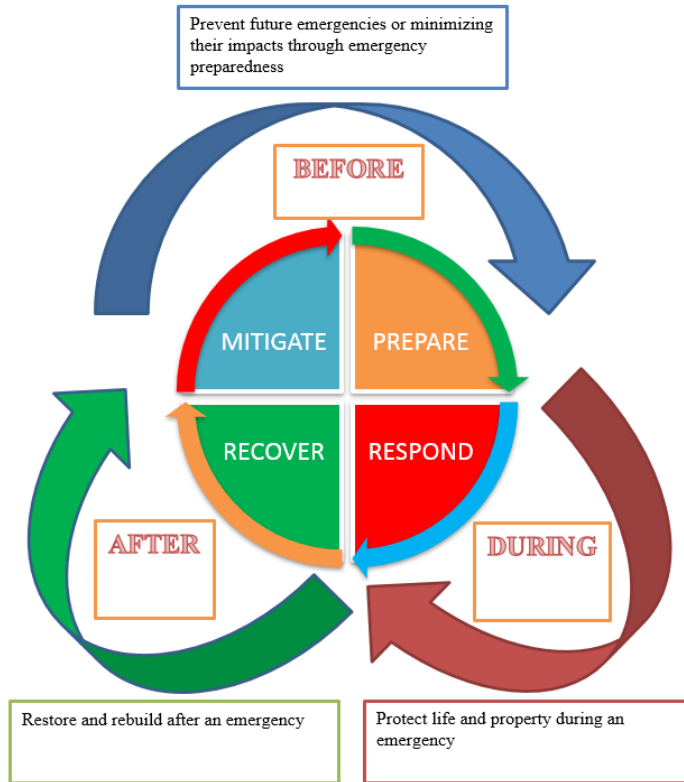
Prevent future emergencies or minimizing their impacts through emergency preparedness

BEFORE

MITIGATE

PREPARE

RECOVER

RESPOND

AFTER

DURING

Restore and rebuild after an emergency

Protect life and property during an emergency